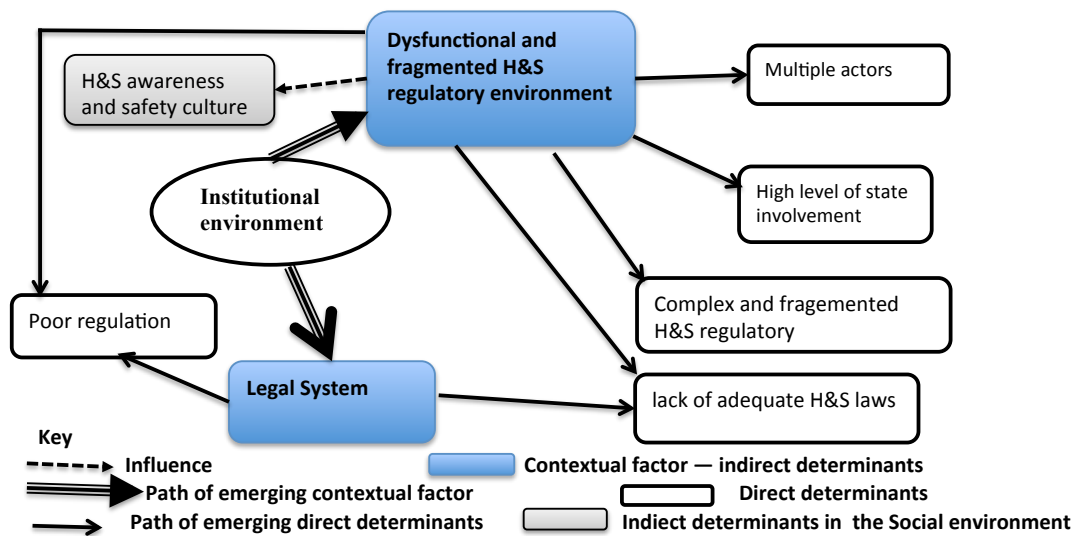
Dysfunctional and fragmented H&S regulatory environment

H&S awareness and safety culture

Multiple actors

Institutional environment

High level of state involvement

Poor regulation

Complex and fragemented H&S regulatory

Legal System

lack of adequate H&S laws

Key

Influence

Contextual factor — indirect determinants

Path of emerging contextual factor

Direct determinants

Path of emerging direct determinants

Indiect determinants in the Social environment